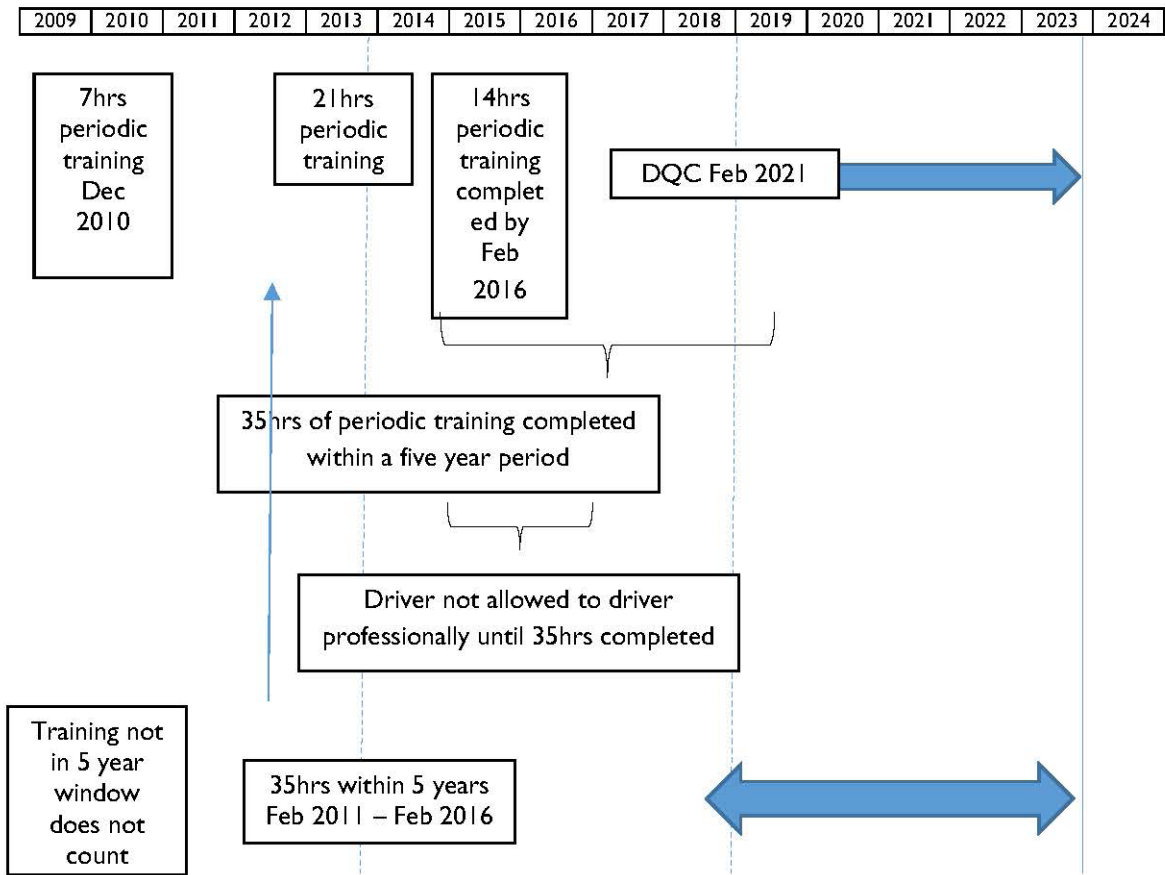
| 2009 | 2010 | 2011 | 2012 | 2013 | 2014 | 2015 | 2016 | 2017 | 2018 | 2019 | 2020 | 2021 | 2022 | 2023 | 2024 |
|---|---|---|---|---|---|---|---|---|---|---|---|---|---|---|---|

7hrs periodic training Dec 2010

21hrs periodic training

14hrs periodic training complet ed by Feb 2016

DQC Feb 2021

35hrs of periodic training completed within a five year period

Driver not allowed to driver professionally until 35hrs completed

Training not in 5 year window does not count

35hrs within 5 years Feb 2011 – Feb 2016